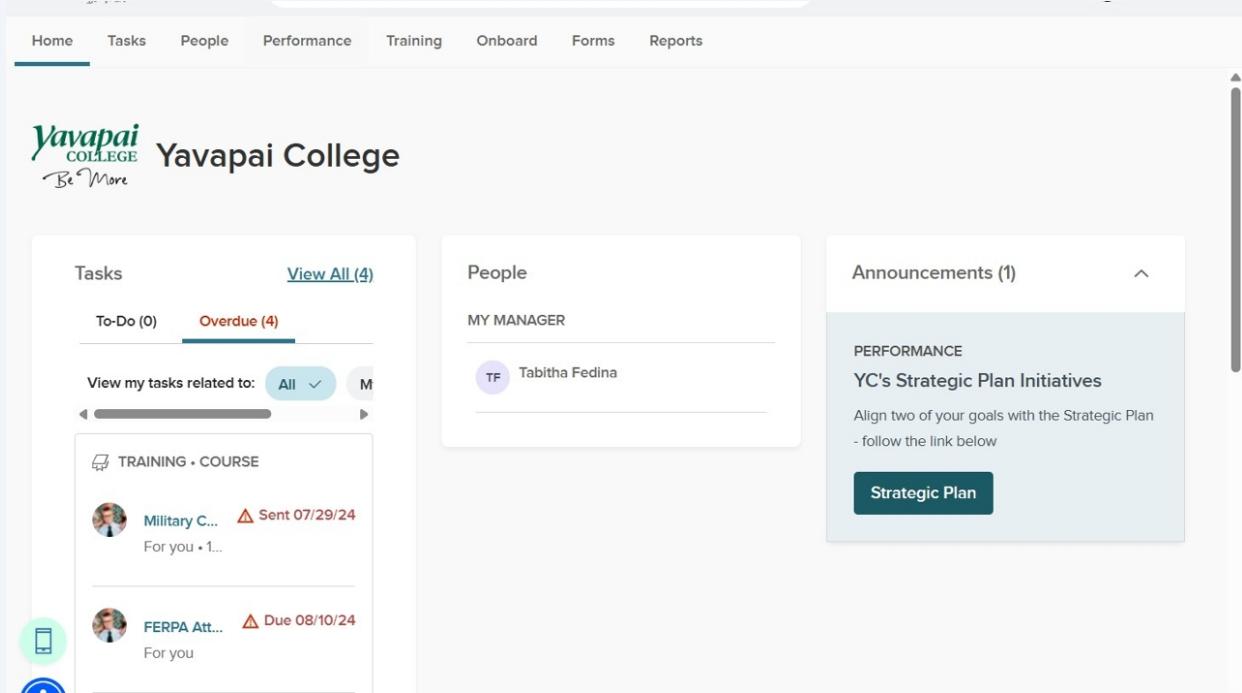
Home Tasks People Performance Training Onboard Forms Reports

Yavapai COLLEGE Be More

Yavapai College

Tasks View All (4)

To-Do (0) Overdue (4)

View my tasks related to: All M

TRAINING • COURSE

Military C... Sent 07/29/24
For you • 1...

FERPA Att... Due 08/10/24
For you

People

MY MANAGER

TF Tabitha Fedina

Announcements (1)

PERFORMANCE

YC's Strategic Plan Initiatives

Align two of your goals with the Strategic Plan - follow the link below

Strategic Plan